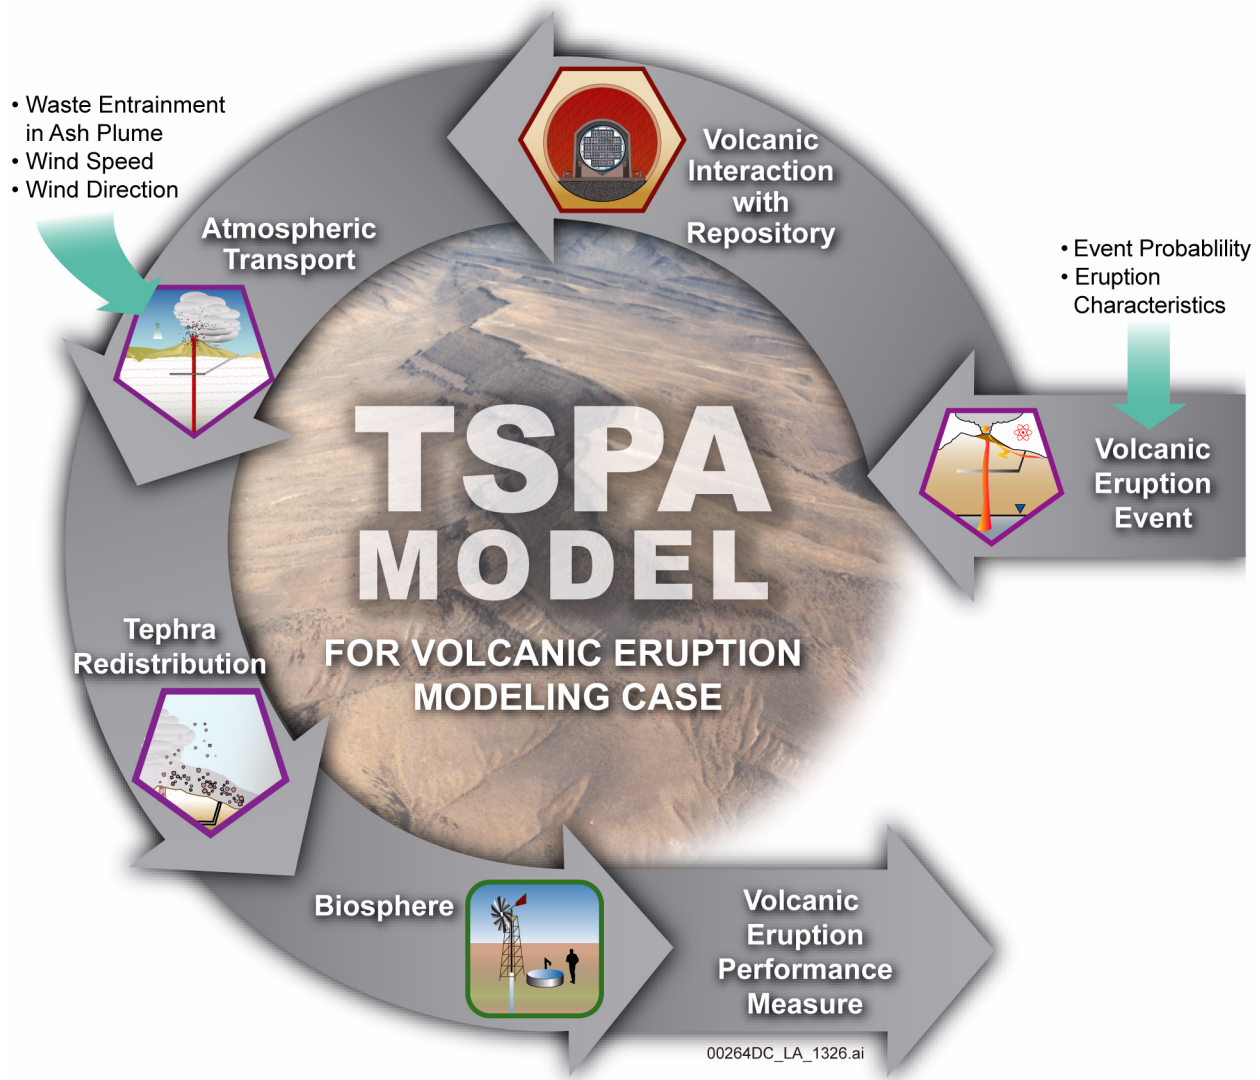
• Waste Entrainment in Ash Plume
• Wind Speed
• Wind Direction

Atmospheric Transport

Volcanic Interaction with Repository

• Event Probablility
• Eruption Characteristics

Volcanic Eruption Event

TSPA MODEL

FOR VOLCANIC ERUPTION MODELING CASE

Tephra Redistribution

Biosphere

Volcanic Eruption Performance Measure

00264DC_LA_1326.ai